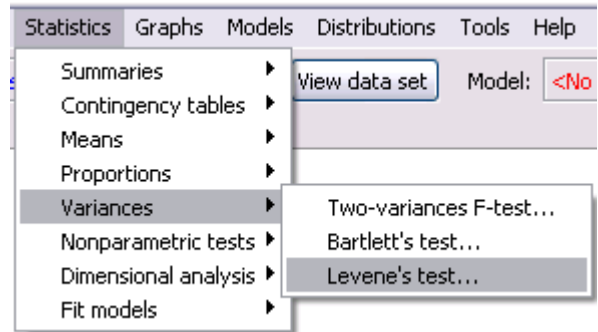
Statistics Graphs Models Distributions Tools Help

Summaries
Contingency tables
Means
Proportions
Variances
Nonparametric tests
Dimensional analysis
Fit models

View data set Model: <No

Two-variances F-test...
Bartlett's test...
Levene's test...